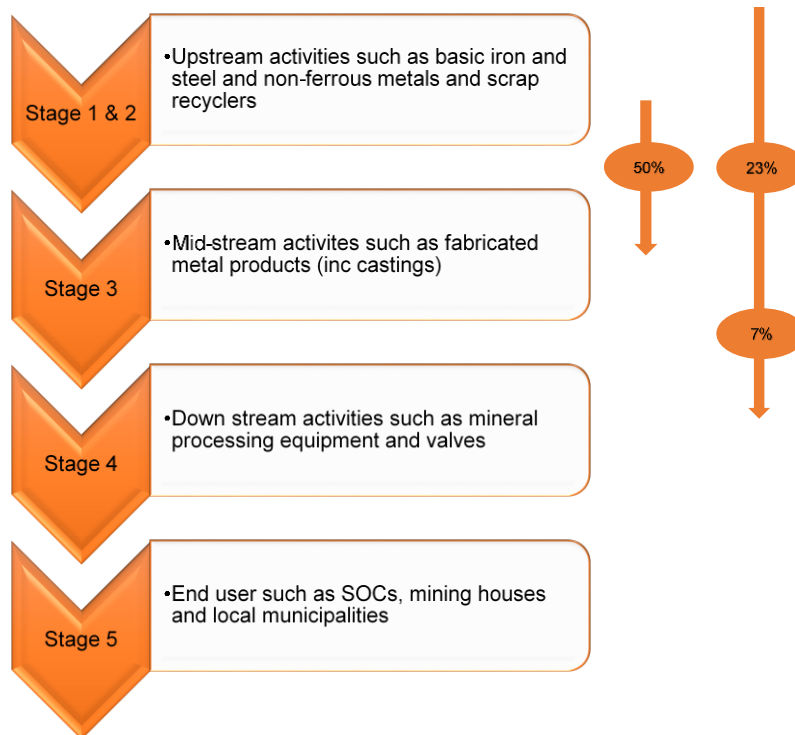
Stage 1 & 2

•Upstream activities such as basic iron and steel and non-ferrous metals and scrap recyclers

Stage 3

•Mid-stream activites such as fabricated metal products (inc castings)

Stage 4

•Down stream activities such as mineral processing equipment and valves

Stage 5

•End user such as SOCs, mining houses and local municipalities

50%

23%

7%